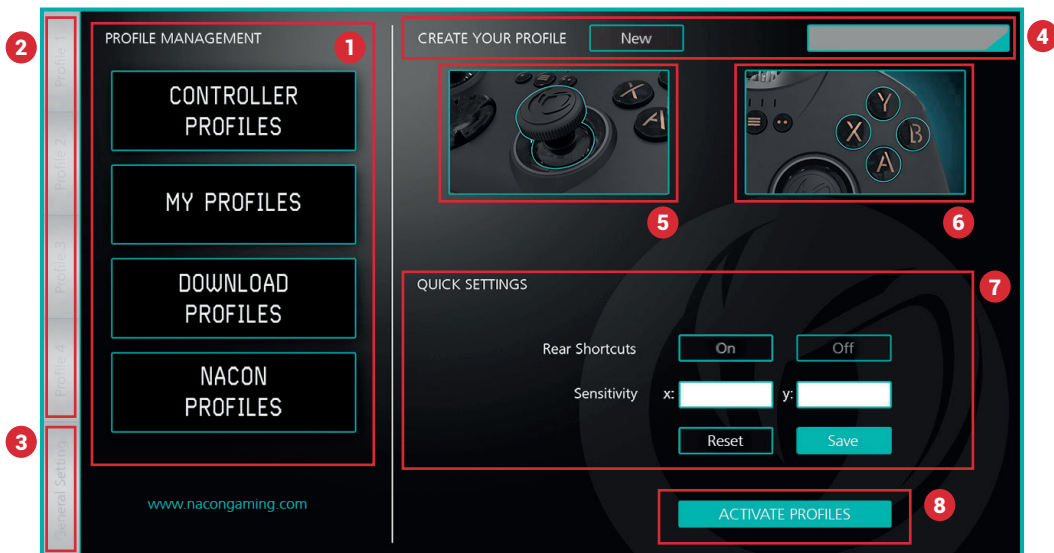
2
Profile 1
Profile 2
Profile 3
Profile 4
3
General Setting

PROFILE MANAGEMENT
1
CONTROLLER PROFILES
MY PROFILES
DOWNLOAD PROFILES
NACON PROFILES

www.nacongaming.com

CREATE YOUR PROFILE
New
4

5
6

QUICK SETTINGS
7
Rear Shortcuts
On
Off
Sensitivity
x:
y:
Reset
Save

ACTIVATE PROFILES
8